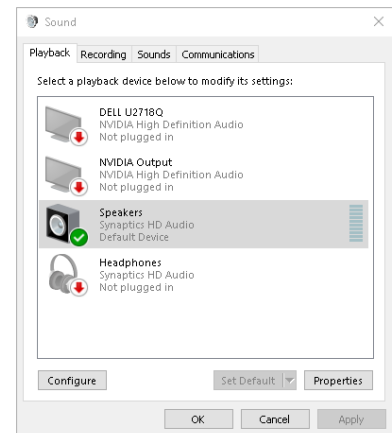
Sound

Playback Recording Sounds Communications

Select a playback device below to modify its settings:

DELL U2718Q
NVIDIA High Definition Audio
Not plugged in

NVIDIA Output
NVIDIA High Definition Audio
Not plugged in

Speakers
Synaptics HD Audio
Default Device

Headphones
Synaptics HD Audio
Not plugged in

Configure

Set Default

Properties

OK

Cancel

Apply